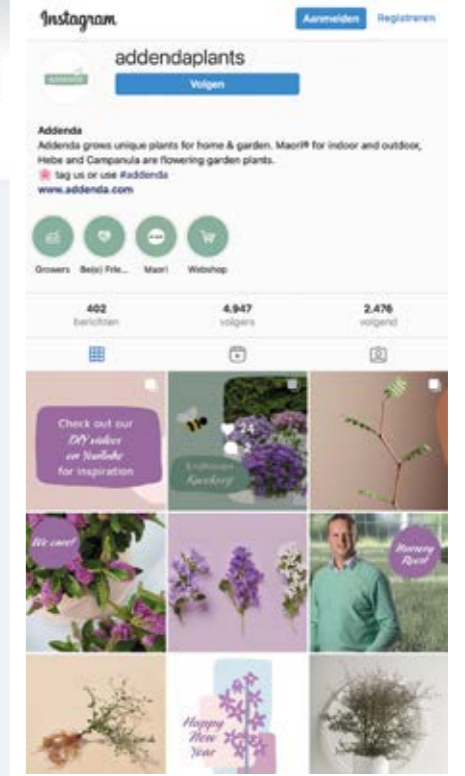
Instagram
Aanmelden Registreren

addendaplants
Volgen

Addenda
Addenda grows unique plants for home & garden. Maori® for indoor and outdoor, Hebe and Campanula are flowering garden plants.
🌸 tag us or use #addenda
www.addenda.com

Growers
Be(e) Frie...
Maori
Webshop

402
berichten

4.947
volgers

2.476
volgend

Check out our DIY videos on Youtube for inspiration

24

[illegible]

We care!

Nursery Royal

Happy New Year